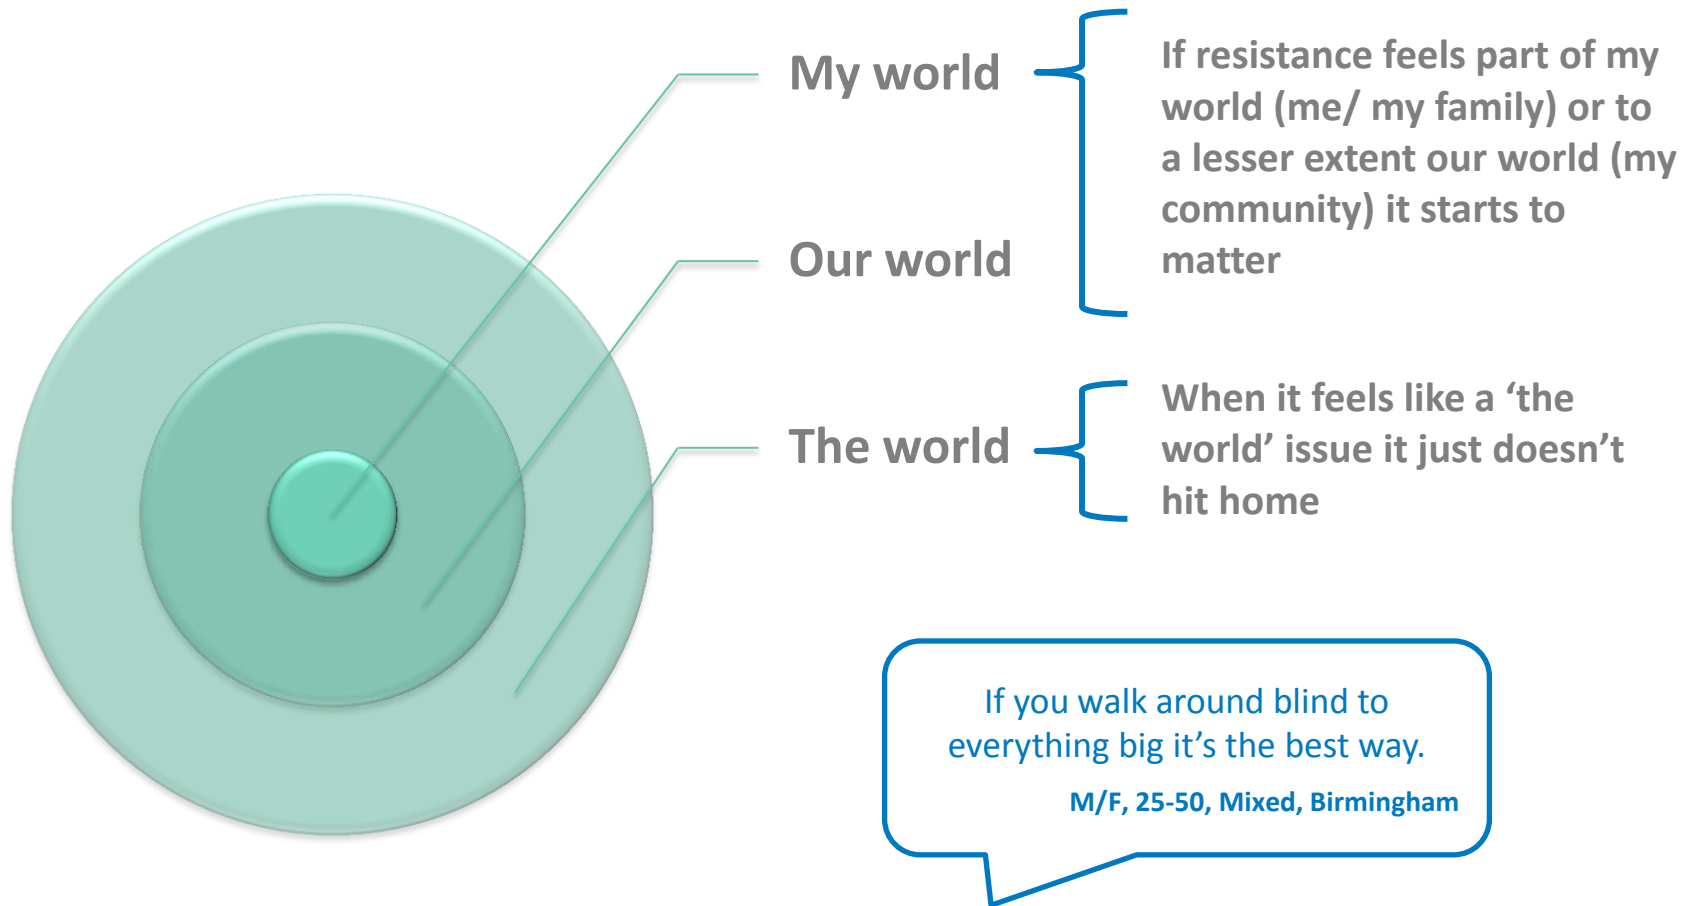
My world

Our world

If resistance feels part of my world (me/ my family) or to a lesser extent our world (my community) it starts to matter

The world

When it feels like a ‘the world’ issue it just doesn’t hit home

If you walk around blind to everything big it’s the best way.

M/F, 25-50, Mixed, Birmingham